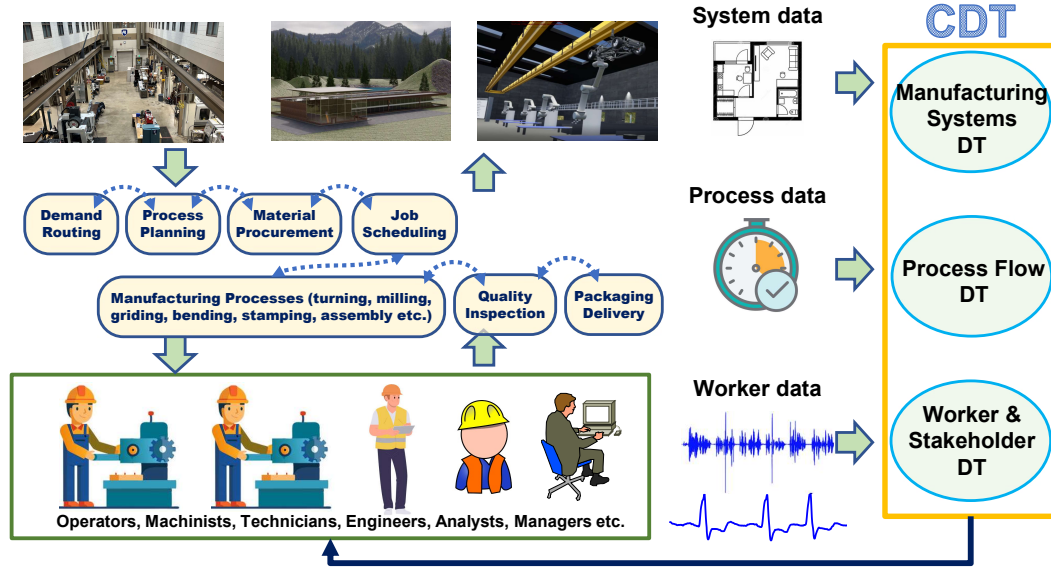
System data

CDT

Manufacturing Systems DT

Demand Routing

Process Planning

Material Procurement

Job Scheduling

Process data

Process Flow DT

Manufacturing Processes (turning, milling, griding, bending, stamping, assembly etc.)

Quality Inspection

Packaging Delivery

Worker data

Worker & Stakeholder DT

Operators, Machinists, Technicians, Engineers, Analysts, Managers etc.